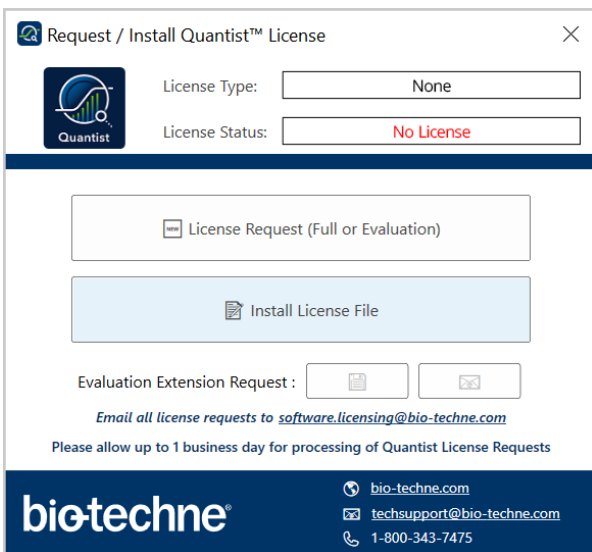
Request / Install Quantist™ License

Quantist

License Type: None

License Status: No License

NEW License Request (Full or Evaluation)

Install License File

Evaluation Extension Request :

Email all license requests to software.licensing@bio-techne.com

Please allow up to 1 business day for processing of Quantist License Requests

bio-techne®

bio-techne.com

techsupport@bio-techne.com

1-800-343-7475